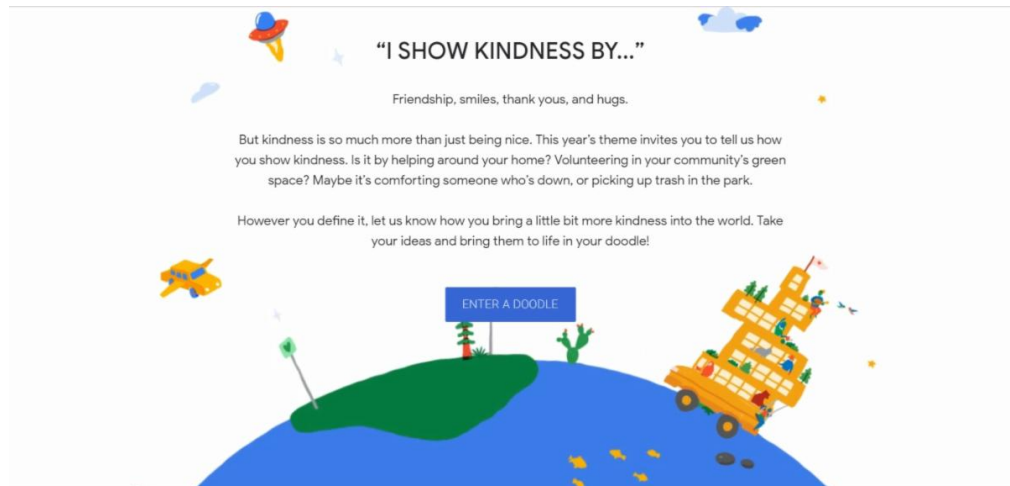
"I SHOW KINDNESS BY..."

Friendship, smiles, thank yous, and hugs.

But kindness is so much more than just being nice. This year's theme invites you to tell us how you show kindness. Is it by helping around your home? Volunteering in your community's green space? Maybe it's comforting someone who's down, or picking up trash in the park.

However you define it, let us know how you bring a little bit more kindness into the world. Take your ideas and bring them to life in your doodle!

ENTER A DOODLE